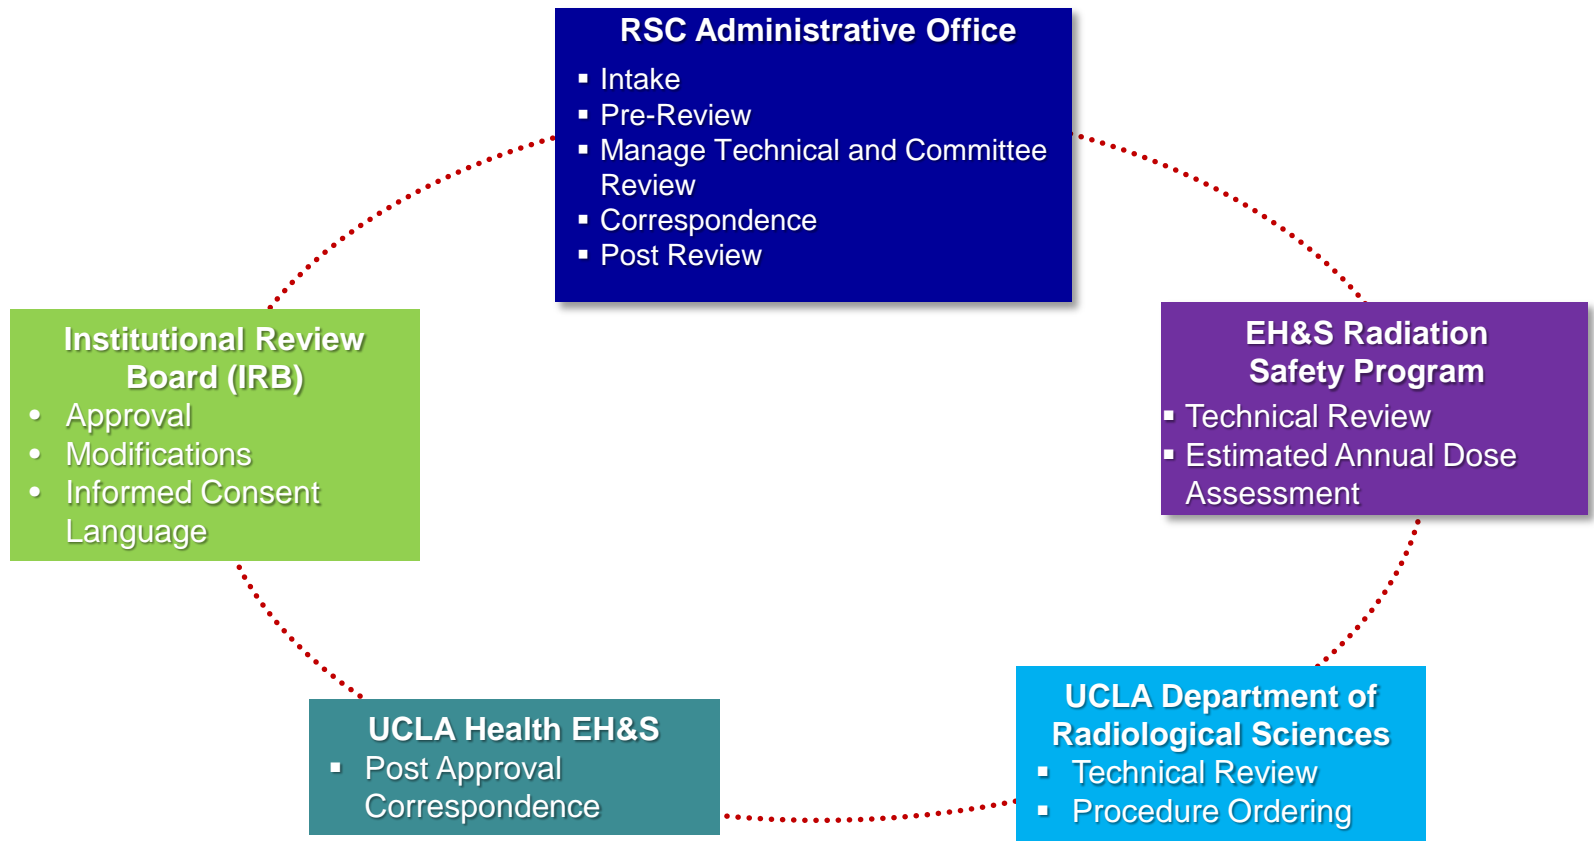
RSC Administrative Office
- Intake
- Pre-Review
- Manage Technical and Committee Review
- Correspondence
- Post Review

EH&S Radiation Safety Program
- Technical Review
- Estimated Annual Dose Assessment

UCLA Department of Radiological Sciences
- Technical Review
- Procedure Ordering

UCLA Health EH&S
- Post Approval Correspondence

Institutional Review Board (IRB)
- Approval
- Modifications
- Informed Consent Language